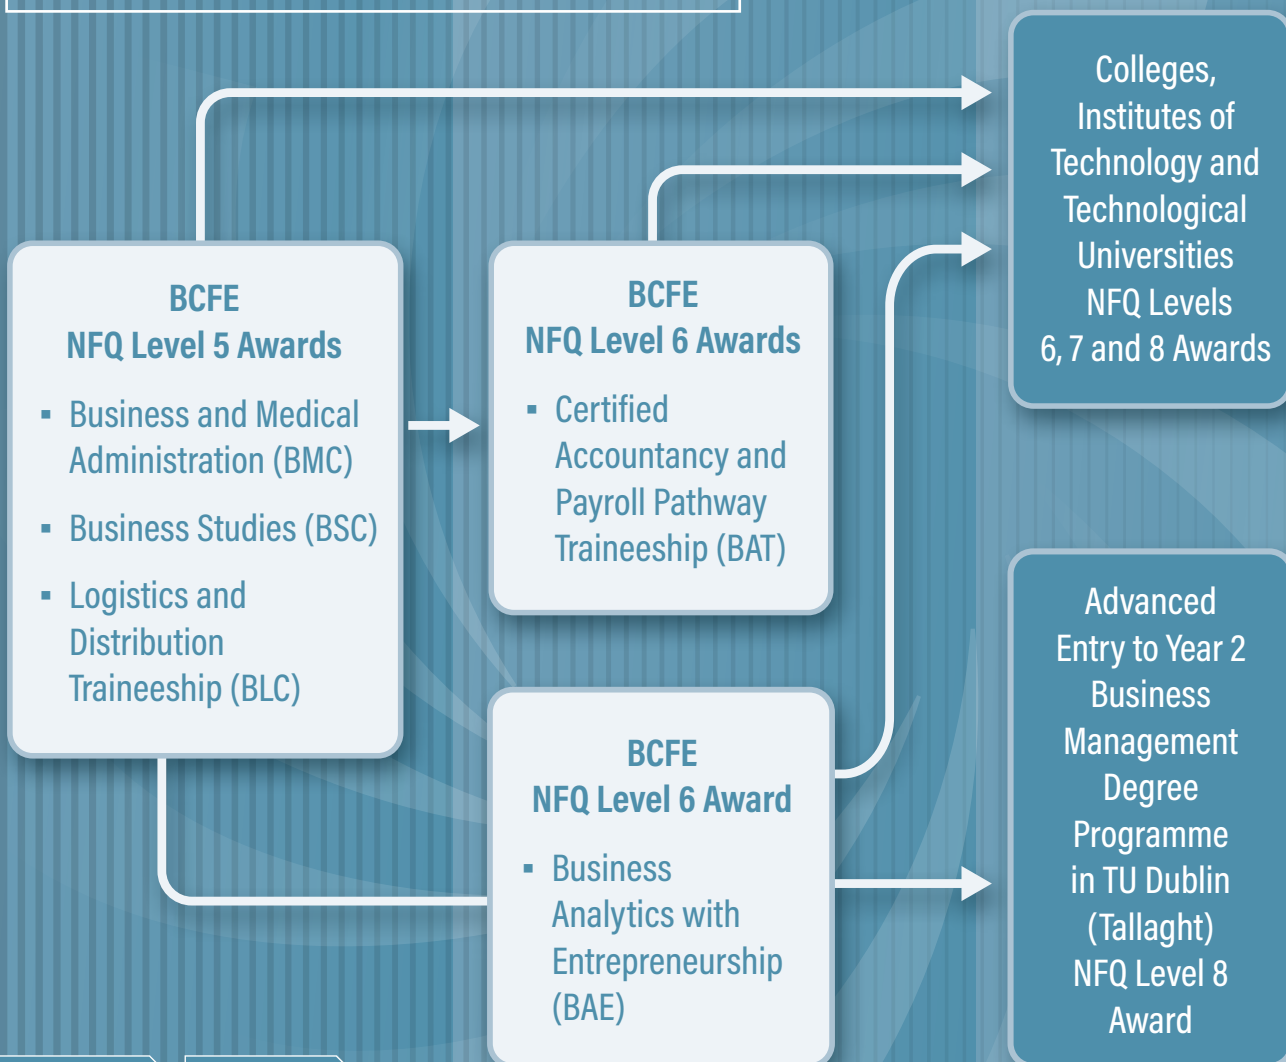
BCFE
NFQ Level 5 Awards

- Business and Medical Administration (BMC)
- Business Studies (BSC)
- Logistics and Distribution Traineeship (BLC)

BCFE
NFQ Level 6 Awards

- Certified Accountancy and Payroll Pathway Traineeship (BAT)

BCFE
NFQ Level 6 Award

- Business Analytics with Entrepreneurship (BAE)

Colleges, Institutes of Technology and Technological Universities NFQ Levels 6, 7 and 8 Awards

Advanced Entry to Year 2 Business Management Degree Programme in TU Dublin (Tallaght) NFQ Level 8 Award